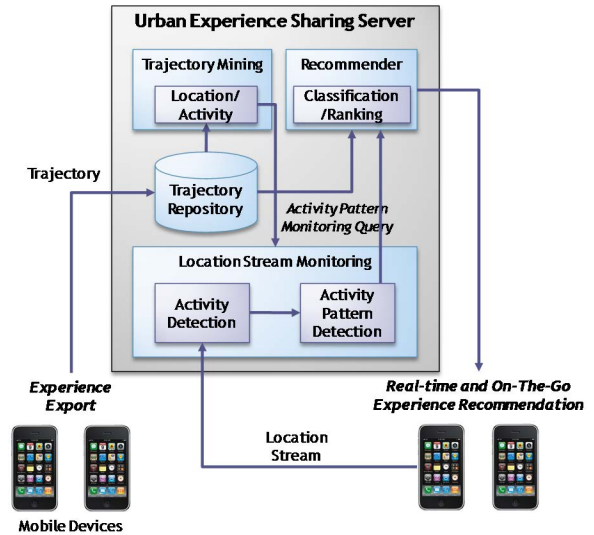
Urban Experience Sharing Server

Trajectory Mining

Location/ Activity

Recommender

Classification /Ranking

Trajectory

Trajectory Repository

Activity Pattern Monitoring Query

Location Stream Monitoring

Activity Detection

Activity Pattern Detection

Experience Export

Real-time and On-The-Go Experience Recommendation

Location Stream

Mobile Devices